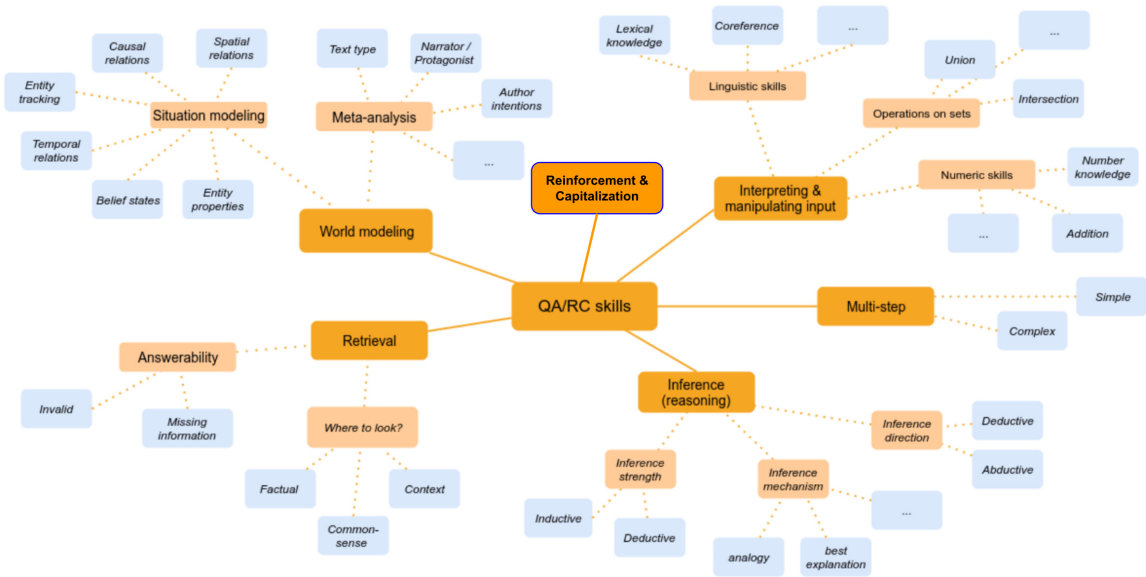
Causal relations

Spatial relations

Entity tracking

Situation modeling

Temporal relations

Belief states

Entity properties

Text type

Narrator / Protagonist

Author intentions

Meta-analysis

...

World modeling

Reinforcement & Capitalization

Lexical knowledge

Coreference

...

Linguistic skills

Union

...

Operations on sets

Intersection

Interpreting & manipulating input

Numeric skills

Number knowledge

...

Addition

QA/RC skills

Multi-step

Simple

Complex

Retrieval

Answerability

Invalid

Missing information

Where to look?

Factual

Context

Common-sense

Inference (reasoning)

Inference direction

Deductive

Abductive

Inference strength

Inductive

Deductive

Inference mechanism

...

analogy

best explanation